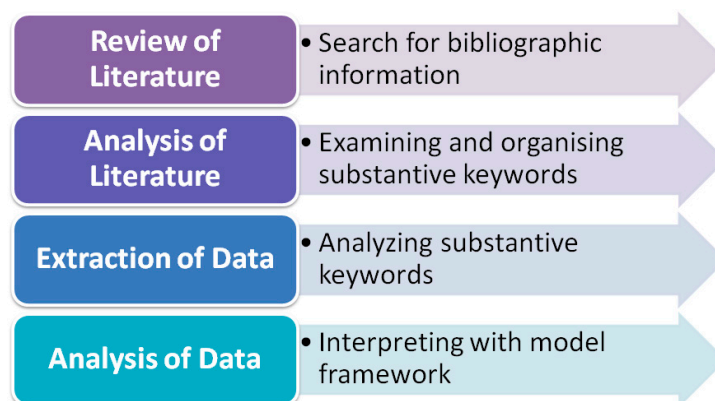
Review of Literature

• Search for bibliographic information

Analysis of Literature

• Examining and organising substantive keywords

Extraction of Data

• Analyzing substantive keywords

Analysis of Data

• Interpreting with model framework